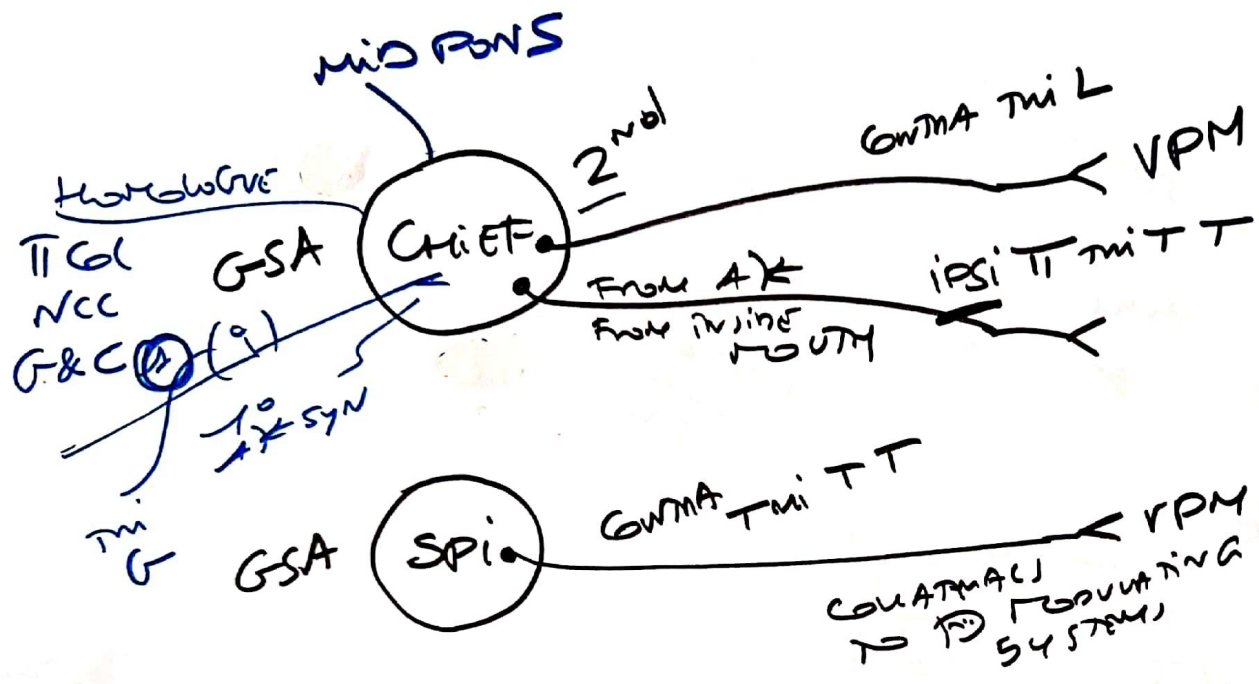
MID PONS

2nd

HOMOLOGUE

II Col
NCC
G&C (1) (i)

GSA

CHIEF

CONTRA TRI L

VPM

FROM AK
FROM INSIDE MOUTH

IPSI TI TRI T T

1° AK SYN

TRI G

GSA

SPI

CONTRA TRI T T

VPM

COLLATERALS TO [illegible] MODULATING SYSTEMS